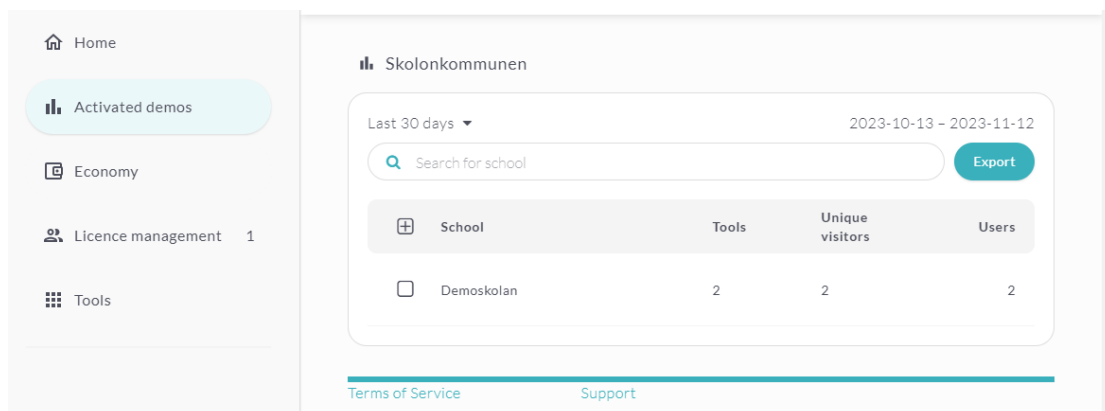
Home

Activated demos

Economy

Licence management 1

Tools

Skolonkommunen

Last 30 days

2023-10-13 – 2023-11-12

Search for school

Export

| School | Tools | Unique visitors | Users |
|---|---|---|---|
| Demoskolan | 2 | 2 | 2 |

Terms of Service

Support